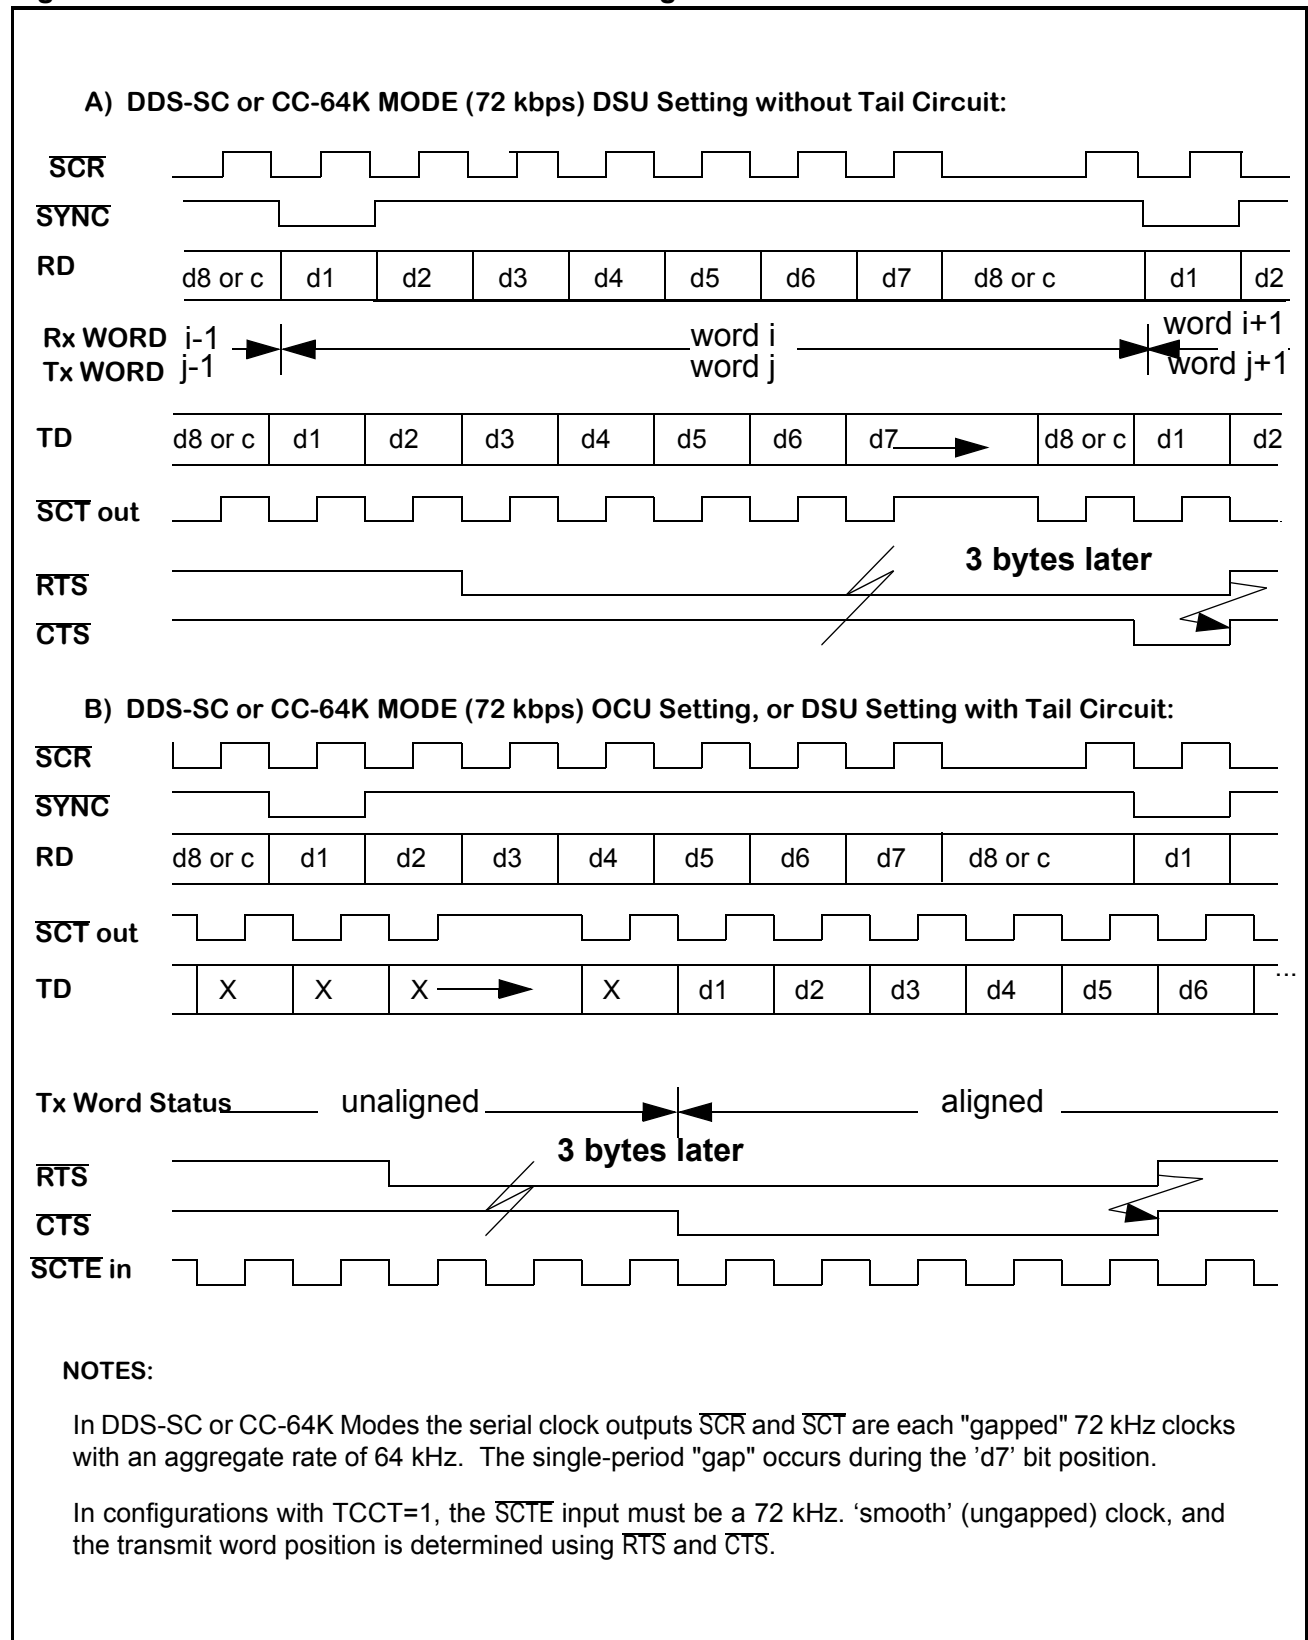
A) DDS-SC or CC-64K MODE (72 kbps) DSU Setting without Tail Circuit:

$\overline{SCR}$

$\overline{SYNC}$

RD

| d8 or c | d1 | d2 | d3 | d4 | d5 | d6 | d7 | d8 or c | d1 | d2 |
|---|---|---|---|---|---|---|---|---|---|---|

Rx WORD i-1 word i word i+1

Tx WORD j-1 word j word j+1

TD

| d8 or c | d1 | d2 | d3 | d4 | d5 | d6 | d7 | d8 or c | d1 | d2 |
|---|---|---|---|---|---|---|---|---|---|---|

$\overline{SCT}$ out

3 bytes later

$\overline{RTS}$

$\overline{CTS}$

B) DDS-SC or CC-64K MODE (72 kbps) OCU Setting, or DSU Setting with Tail Circuit:

$\overline{SCR}$

$\overline{SYNC}$

RD

| d8 or c | d1 | d2 | d3 | d4 | d5 | d6 | d7 | d8 or c | d1 |
|---|---|---|---|---|---|---|---|---|---|

$\overline{SCT}$ out

TD

| X | X | X | X | d1 | d2 | d3 | d4 | d5 | d6 | ... |
|---|---|---|---|---|---|---|---|---|---|---|

Tx Word Status unaligned aligned

3 bytes later

$\overline{RTS}$

$\overline{CTS}$

$\overline{SCTE}$ in

NOTES:

In DDS-SC or CC-64K Modes the serial clock outputs $\overline{SCR}$ and $\overline{SCT}$ are each "gapped" 72 kHz clocks with an aggregate rate of 64 kHz. The single-period "gap" occurs during the 'd7' bit position.

In configurations with TCCT=1, the $\overline{SCTE}$ input must be a 72 kHz. 'smooth' (ungapped) clock, and the transmit word position is determined using $\overline{RTS}$ and $\overline{CTS}$.